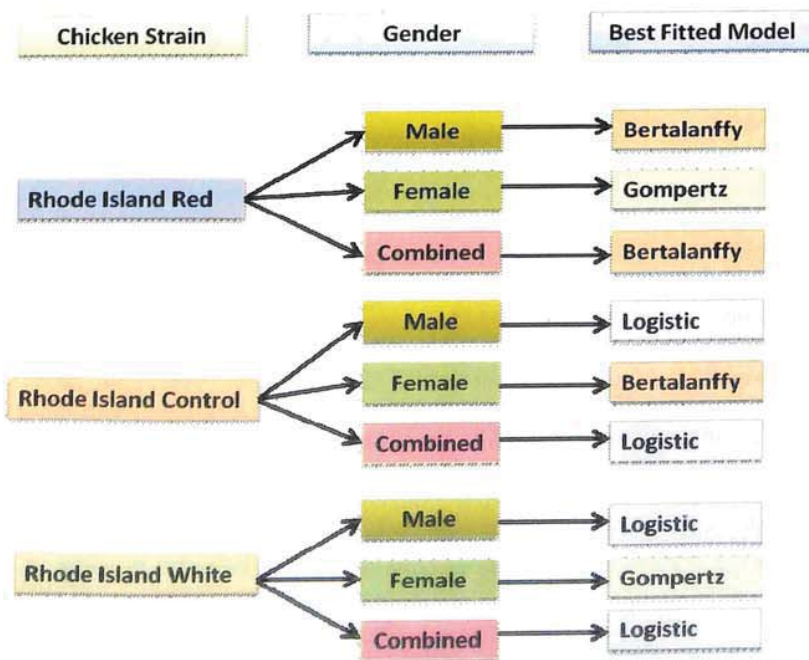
Chicken Strain

Gender

Best Fitted Model

Rhode Island Red

Male

Bertalanffy

Female

Gompertz

Combined

Bertalanffy

Rhode Island Control

Male

Logistic

Female

Bertalanffy

Combined

Logistic

Rhode Island White

Male

Logistic

Female

Gompertz

Combined

Logistic